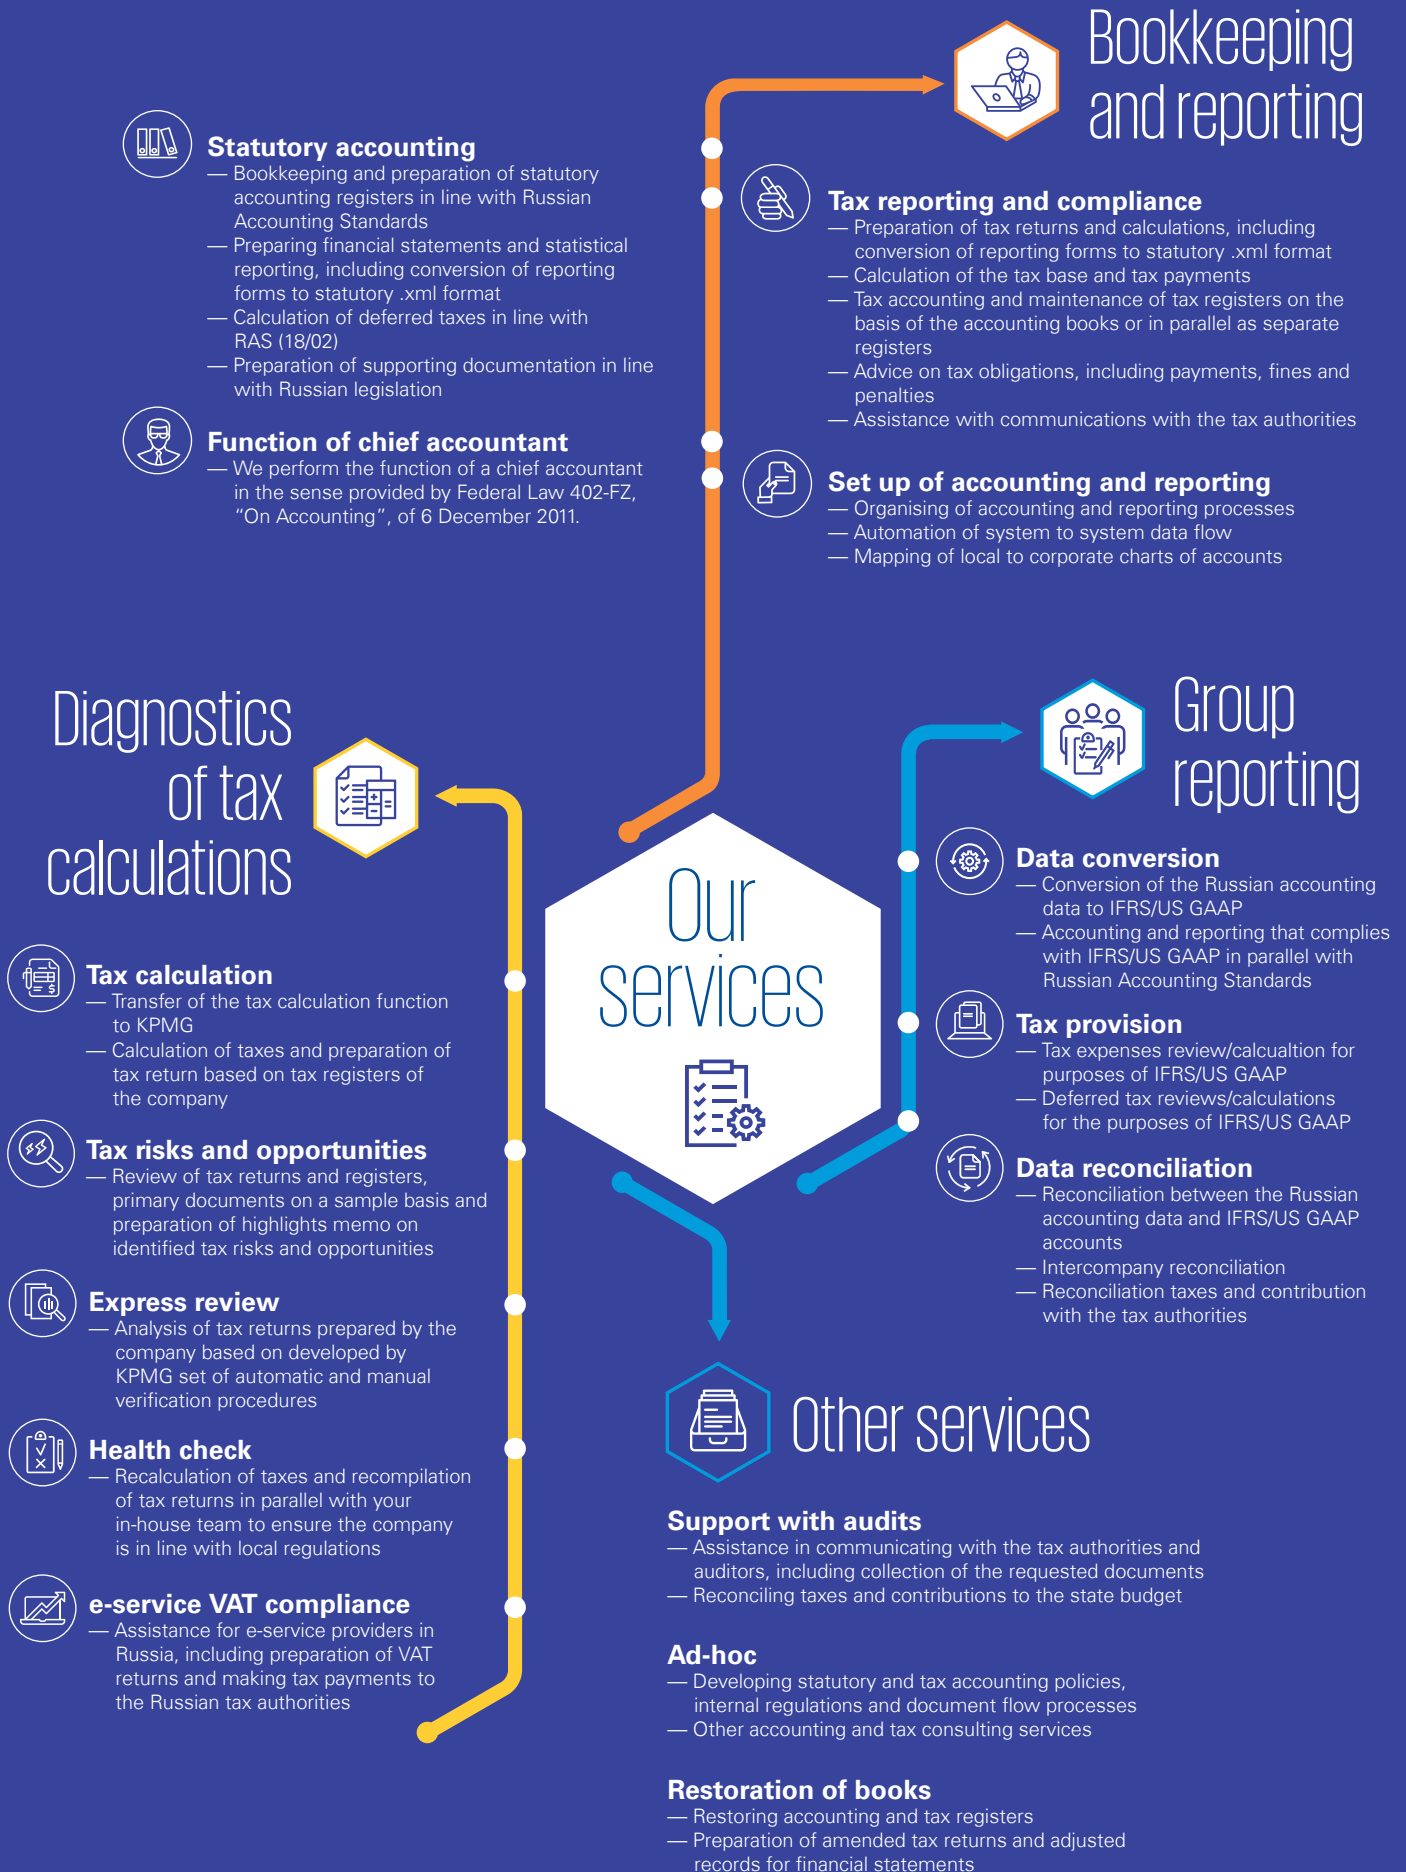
Bookkeeping and reporting

Statutory accounting
— Bookkeeping and preparation of statutory accounting registers in line with Russian Accounting Standards
— Preparing financial statements and statistical reporting, including conversion of reporting forms to statutory .xml format
— Calculation of deferred taxes in line with RAS (18/02)
— Preparation of supporting documentation in line with Russian legislation

Function of chief accountant
— We perform the function of a chief accountant in the sense provided by Federal Law 402-FZ, “On Accounting”, of 6 December 2011.

Tax reporting and compliance
— Preparation of tax returns and calculations, including conversion of reporting forms to statutory .xml format
— Calculation of the tax base and tax payments
— Tax accounting and maintenance of tax registers on the basis of the accounting books or in parallel as separate registers
— Advice on tax obligations, including payments, fines and penalties
— Assistance with communications with the tax authorities

Set up of accounting and reporting
— Organising of accounting and reporting processes
— Automation of system to system data flow
— Mapping of local to corporate charts of accounts

Diagnostics of tax calculations

Our services

Group reporting

Data conversion
— Conversion of the Russian accounting data to IFRS/US GAAP
— Accounting and reporting that complies with IFRS/US GAAP in parallel with Russian Accounting Standards

Tax provision
— Tax expenses review/calcualtion for purposes of IFRS/US GAAP
— Deferred tax reviews/calculations for the purposes of IFRS/US GAAP

Data reconciliation
— Reconciliation between the Russian accounting data and IFRS/US GAAP accounts
— Intercompany reconciliation
— Reconciliation taxes and contribution with the tax authorities

Tax calculation
— Transfer of the tax calculation function to KPMG
— Calculation of taxes and preparation of tax return based on tax registers of the company

Tax risks and opportunities
— Review of tax returns and registers, primary documents on a sample basis and preparation of highlights memo on identified tax risks and opportunities

Express review
— Analysis of tax returns prepared by the company based on developed by KPMG set of automatic and manual verification procedures

Health check
— Recalculation of taxes and recompilation of tax returns in parallel with your in-house team to ensure the company is in line with local regulations

e-service VAT compliance
— Assistance for e-service providers in Russia, including preparation of VAT returns and making tax payments to the Russian tax authorities

Other services

Support with audits
— Assistance in communicating with the tax authorities and auditors, including collection of the requested documents
— Reconciling taxes and contributions to the state budget

Ad-hoc
— Developing statutory and tax accounting policies, internal regulations and document flow processes
— Other accounting and tax consulting services

Restoration of books
— Restoring accounting and tax registers
— Preparation of amended tax returns and adjusted records for financial statements